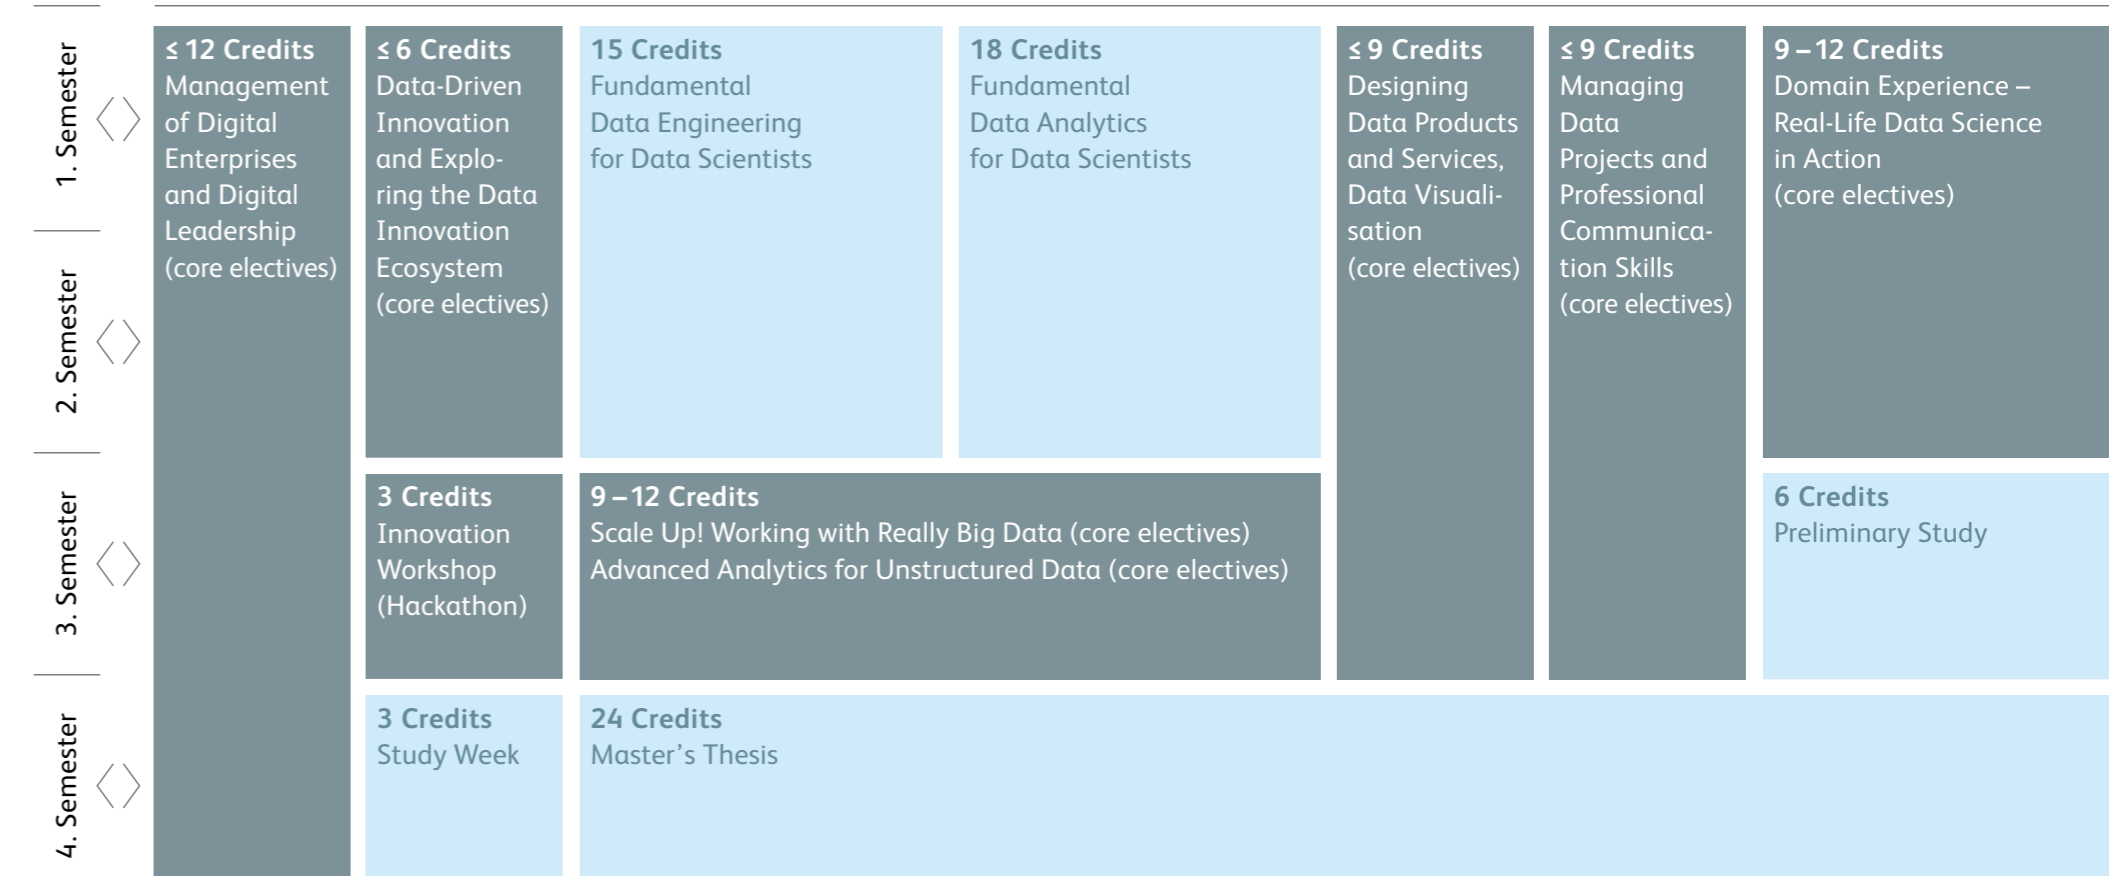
1. Semester

2. Semester

3. Semester

4. Semester

≤ 12 Credits
Management of Digital Enterprises and Digital Leadership (core electives)

≤ 6 Credits
Data-Driven Innovation and Exploring the Data Innovation Ecosystem (core electives)

15 Credits
Fundamental Data Engineering for Data Scientists

18 Credits
Fundamental Data Analytics for Data Scientists

≤ 9 Credits
Designing Data Products and Services, Data Visualisation (core electives)

≤ 9 Credits
Managing Data Projects and Professional Communication Skills (core electives)

9 – 12 Credits
Domain Experience – Real-Life Data Science in Action (core electives)

3 Credits
Innovation Workshop (Hackathon)

9 – 12 Credits
Scale Up! Working with Really Big Data (core electives)
Advanced Analytics for Unstructured Data (core electives)

6 Credits
Preliminary Study

3 Credits
Study Week

24 Credits
Master’s Thesis